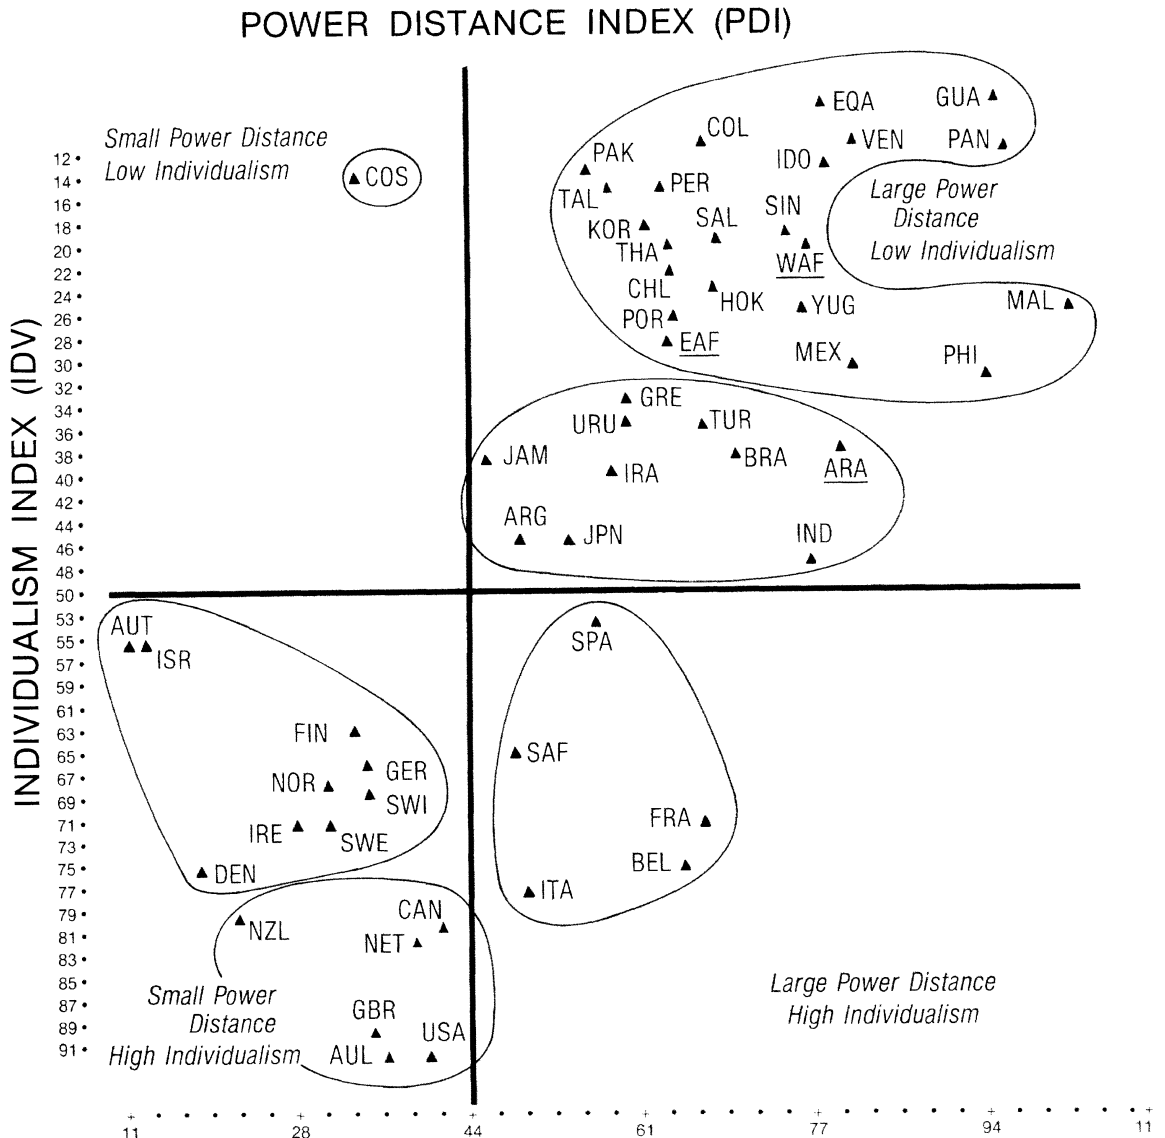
POWER DISTANCE INDEX (PDI)

INDIVIDUALISM INDEX (IDV)

Small Power Distance
Low Individualism

COS

EQA
GUA
COL
VEN
PAN
PAK
IDO
PER
TAL
SIN
SAL
KOR
THA
WAF
CHL
HOK
YUG
POR
EAF
MEX
MAL
PHI

Large Power
Distance
Low Individualism

GRE
URU
TUR
JAM
BRA
IRA
ARA
ARG
JPN
IND

AUT
ISR
FIN
GER
NOR
SWI
IRE
SWE
DEN

SPA
SAF
FRA
BEL
ITA

NZL
CAN
NET
GBR
USA
AUL

Small Power
Distance
High Individualism

Large Power Distance
High Individualism

12
14
16
18
20
22
24
26
28
30
32
34
36
38
40
42
44
46
48
50
53
55
57
59
61
63
65
67
69
71
73
75
77
79
81
83
85
87
89
91

11
28
44
61
77
94
11